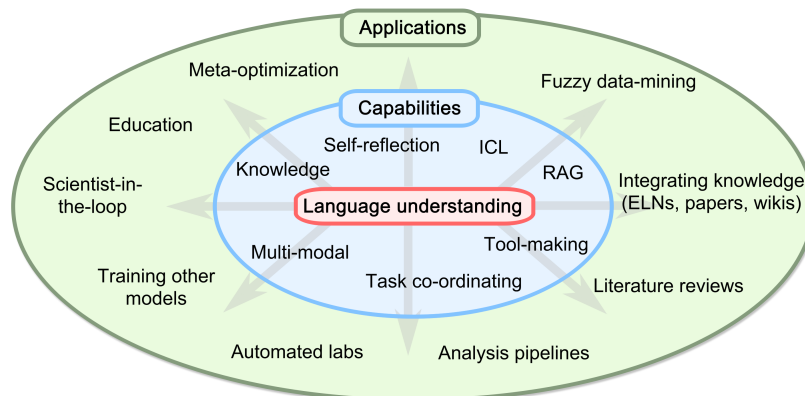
Applications

Meta-optimization

Fuzzy data-mining

Capabilities

Education

Self-reflection

ICL

Knowledge

RAG

Scientist-in-the-loop

Integrating knowledge (ELNs, papers, wikis)

Language understanding

Multi-modal

Tool-making

Training other models

Task co-ordinating

Literature reviews

Automated labs

Analysis pipelines